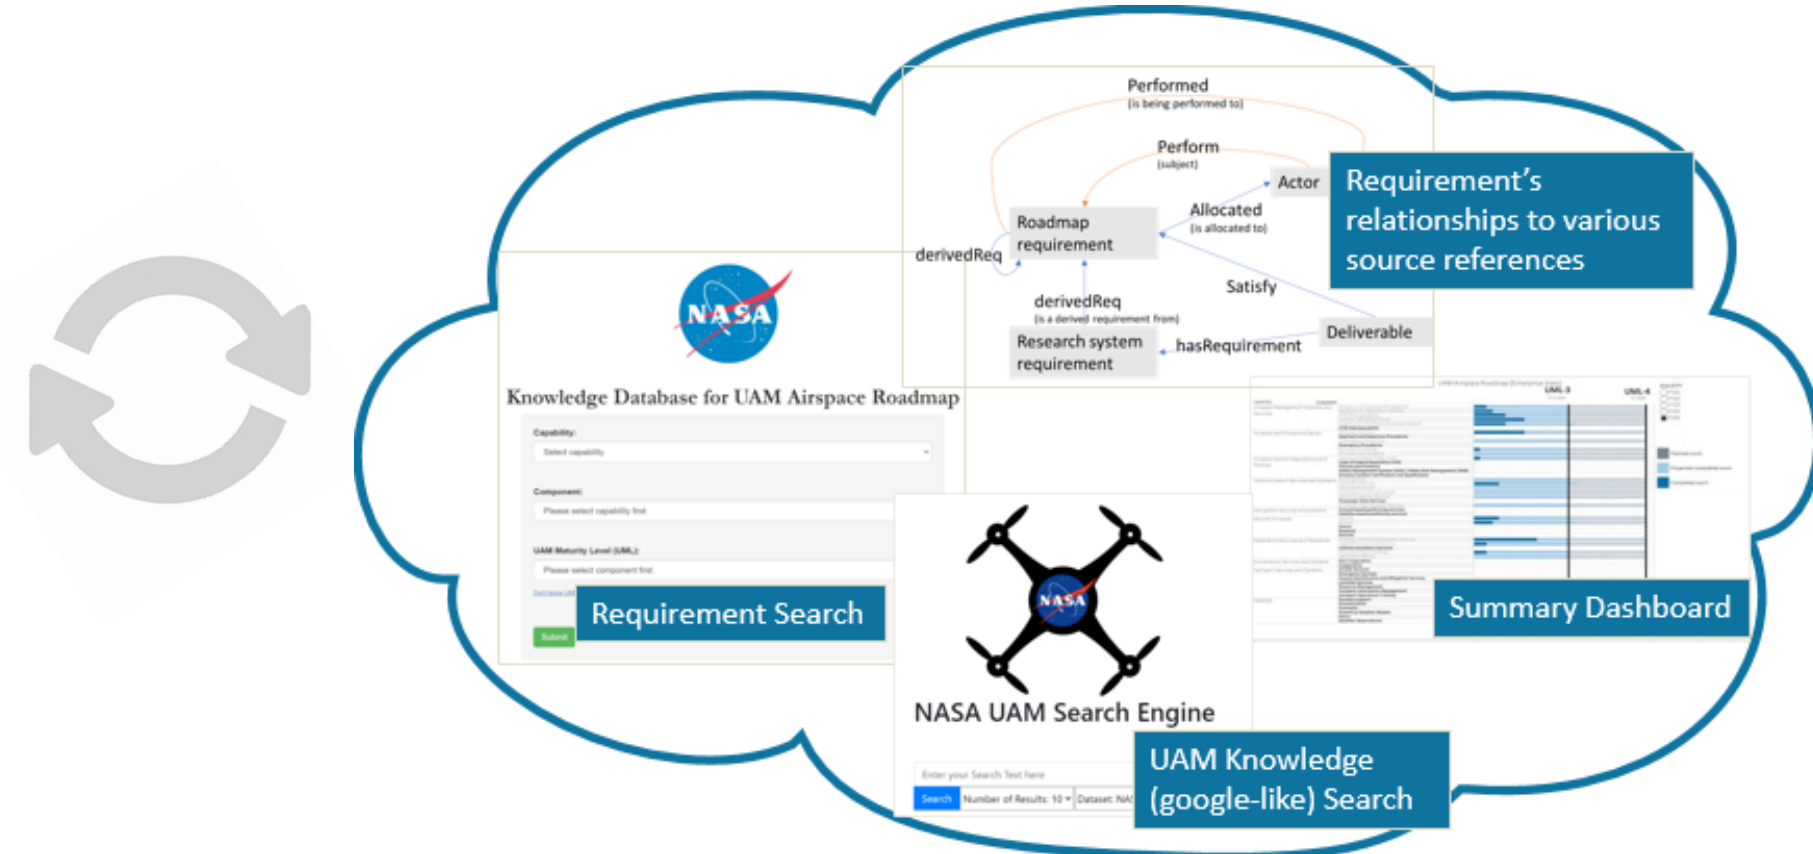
Performed
(is being performed to)

Perform
(subject)

Actor

Allocated
(is allocated to)

Roadmap requirement

derivedReq

Satisfy

derivedReq
(is a derived requirement from)

Research system requirement

hasRequirement

Deliverable

Requirement's relationships to various source references

NASA

Knowledge Database for UAM Airspace Roadmap

Capability:
Select capability

Component:
Please select capability first

UAM Maturity Level (UML):
Please select component first

Submit

Requirement Search

UML-3
UML-4

Summary Dashboard

NASA

NASA UAM Search Engine

Enter your Search Text here

Search
Number of Results: 10
Dataset: NA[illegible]

UAM Knowledge (google-like) Search